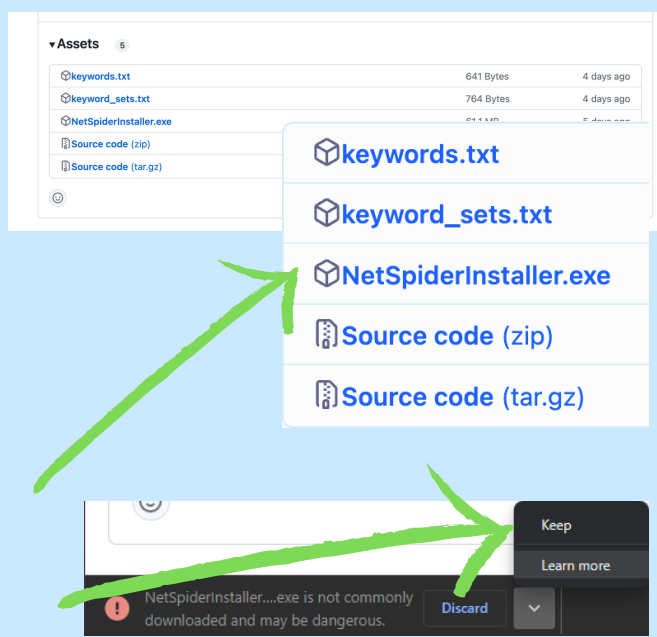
▾Assets 5

| | | |
|---|---|---|
| keywords.txt | 641 Bytes | 4 days ago |
| keyword_sets.txt | 764 Bytes | 4 days ago |
| NetSpiderInstaller.exe | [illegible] MB | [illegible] days ago |
| Source code (zip) | | |
| Source code (tar.gz) | | |

keywords.txt
keyword_sets.txt
NetSpiderInstaller.exe
Source code (zip)
Source code (tar.gz)

Keep
Learn more

NetSpiderInstaller....exe is not commonly downloaded and may be dangerous.

Discard